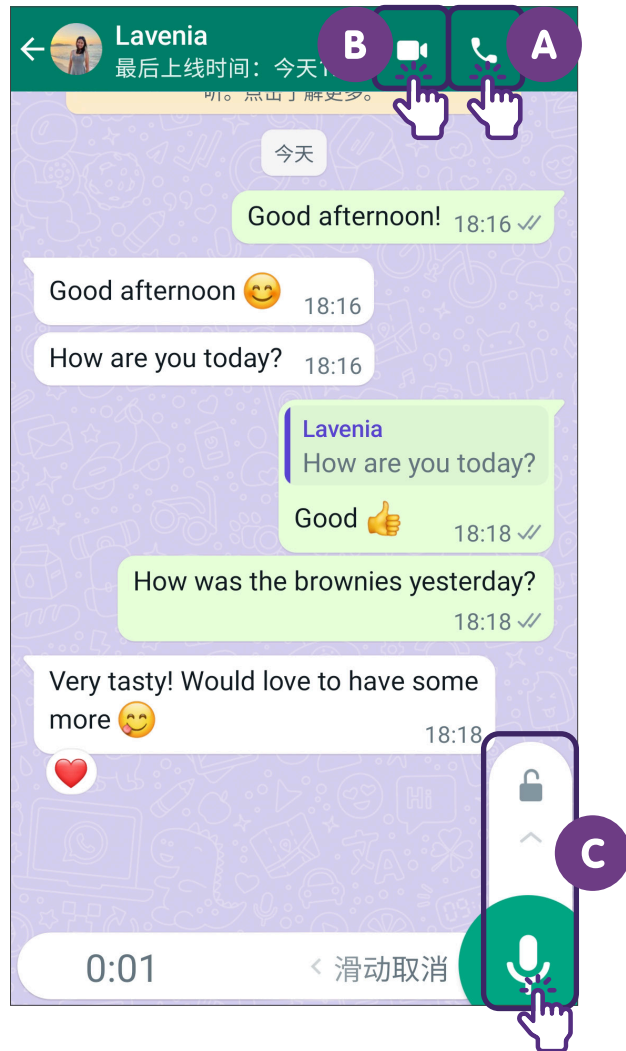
Lavenia
最后上线时间：今天 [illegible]

B

A

听。点击了解更多。

今天

Good afternoon! 18:16

Good afternoon 😊 18:16

How are you today? 18:16

Lavenia
How are you today?
Good 👍 18:18

How was the brownies yesterday? 18:18

Very tasty! Would love to have some more 😋 18:18

❤️

C

0:01

< 滑动取消